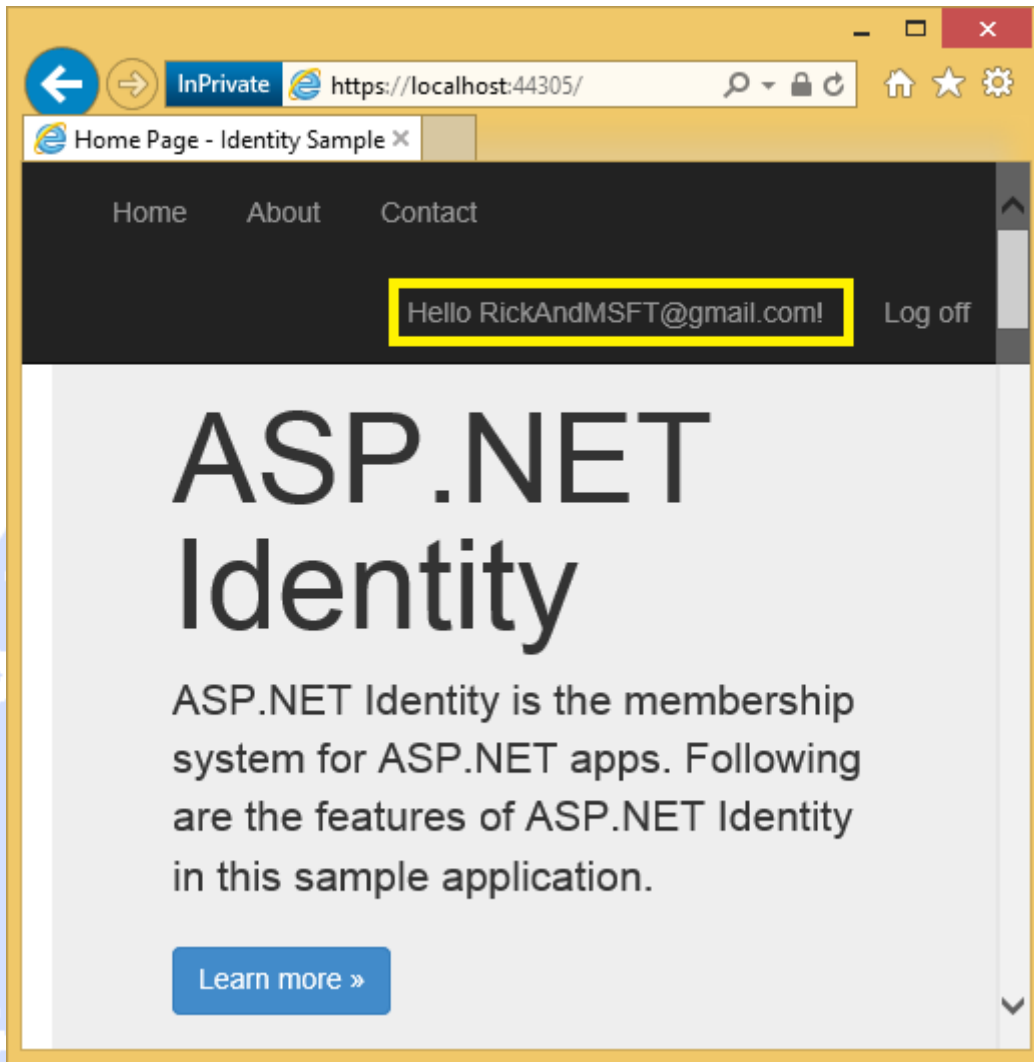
InPrivate https://localhost:44305/

Home Page - Identity Sample

Home About Contact

Hello RickAndMSFT@gmail.com! Log off

ASP.NET Identity

ASP.NET Identity is the membership system for ASP.NET apps. Following are the features of ASP.NET Identity in this sample application.

Learn more »